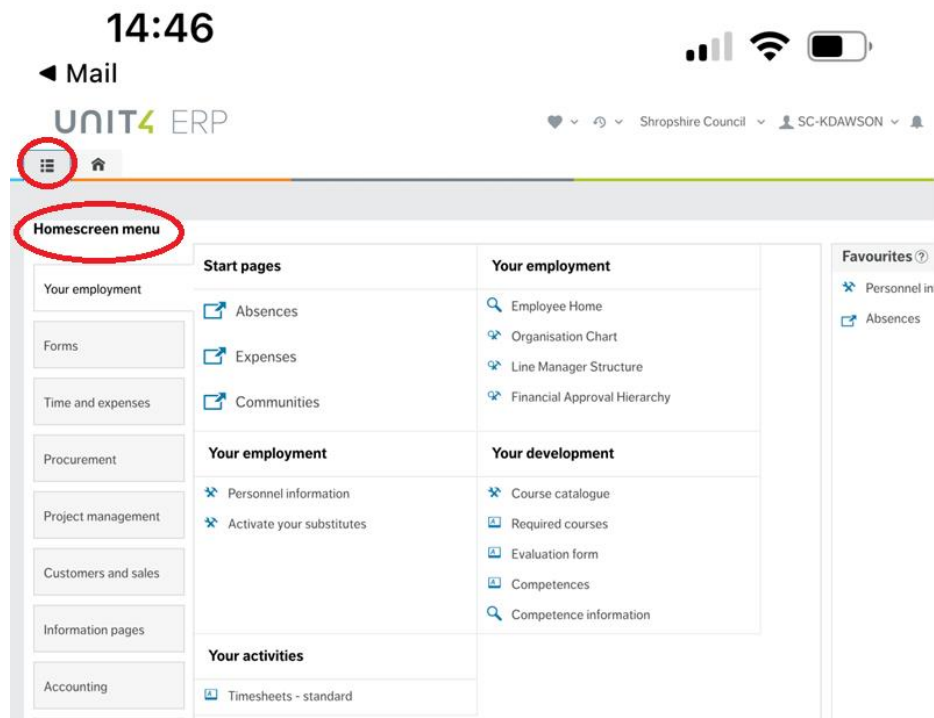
14:46

◀ Mail

UNIT4 ERP

Shropshire Council SC-KDAWSON

Homescreen menu

Your employment

Forms

Time and expenses

Procurement

Project management

Customers and sales

Information pages

Accounting

Start pages

Absences

Expenses

Communities

Your employment

Employee Home

Organisation Chart

Line Manager Structure

Financial Approval Hierarchy

Your employment

Personnel information

Activate your substitutes

Your development

Course catalogue

Required courses

Evaluation form

Competences

Competence information

Your activities

Timesheets - standard

Favourites ?

Personnel in

Absences